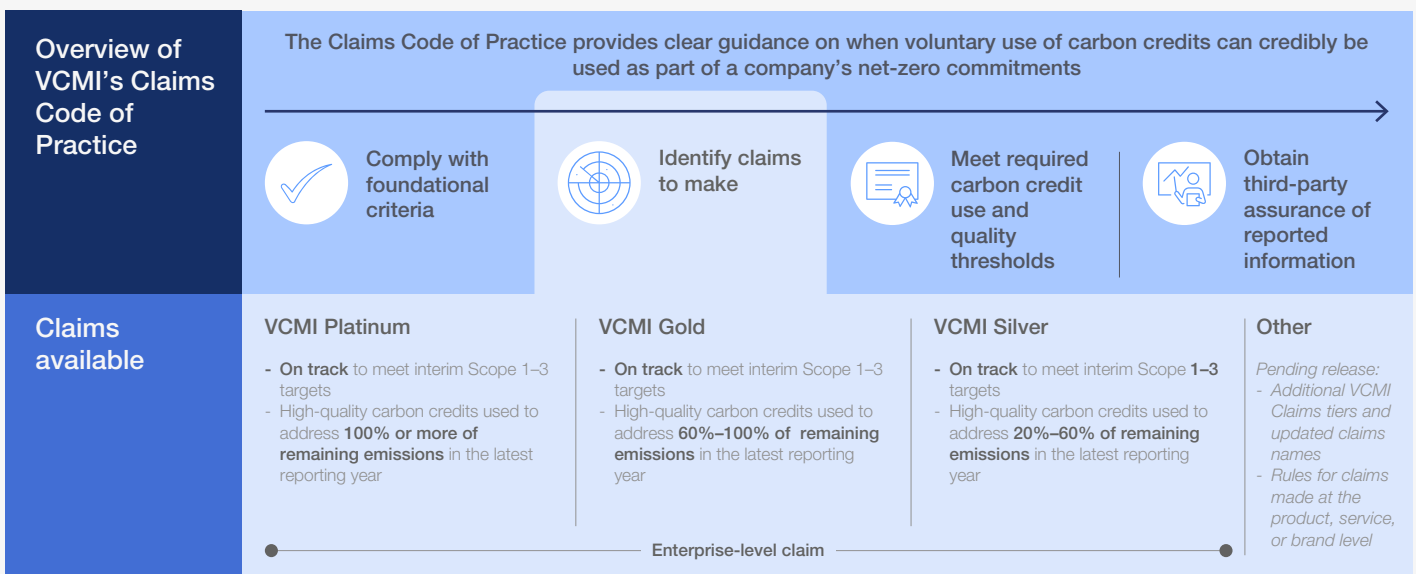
Overview of VCMI's Claims Code of Practice

The Claims Code of Practice provides clear guidance on when voluntary use of carbon credits can credibly be used as part of a company's net-zero commitments

Comply with foundational criteria

Identify claims to make

Meet required carbon credit use and quality thresholds

Obtain third-party assurance of reported information

Claims available

VCMI Platinum

- On track to meet interim Scope 1–3 targets
- High-quality carbon credits used to address 100% or more of remaining emissions in the latest reporting year

VCMI Gold

- On track to meet interim Scope 1–3 targets
- High-quality carbon credits used to address 60%–100% of remaining emissions in the latest reporting year

VCMI Silver

- On track to meet interim Scope 1–3 targets
- High-quality carbon credits used to address 20%–60% of remaining emissions in the latest reporting year

Other

Pending release:
- Additional VCMI Claims tiers and updated claims names
- Rules for claims made at the product, service, or brand level

Enterprise-level claim